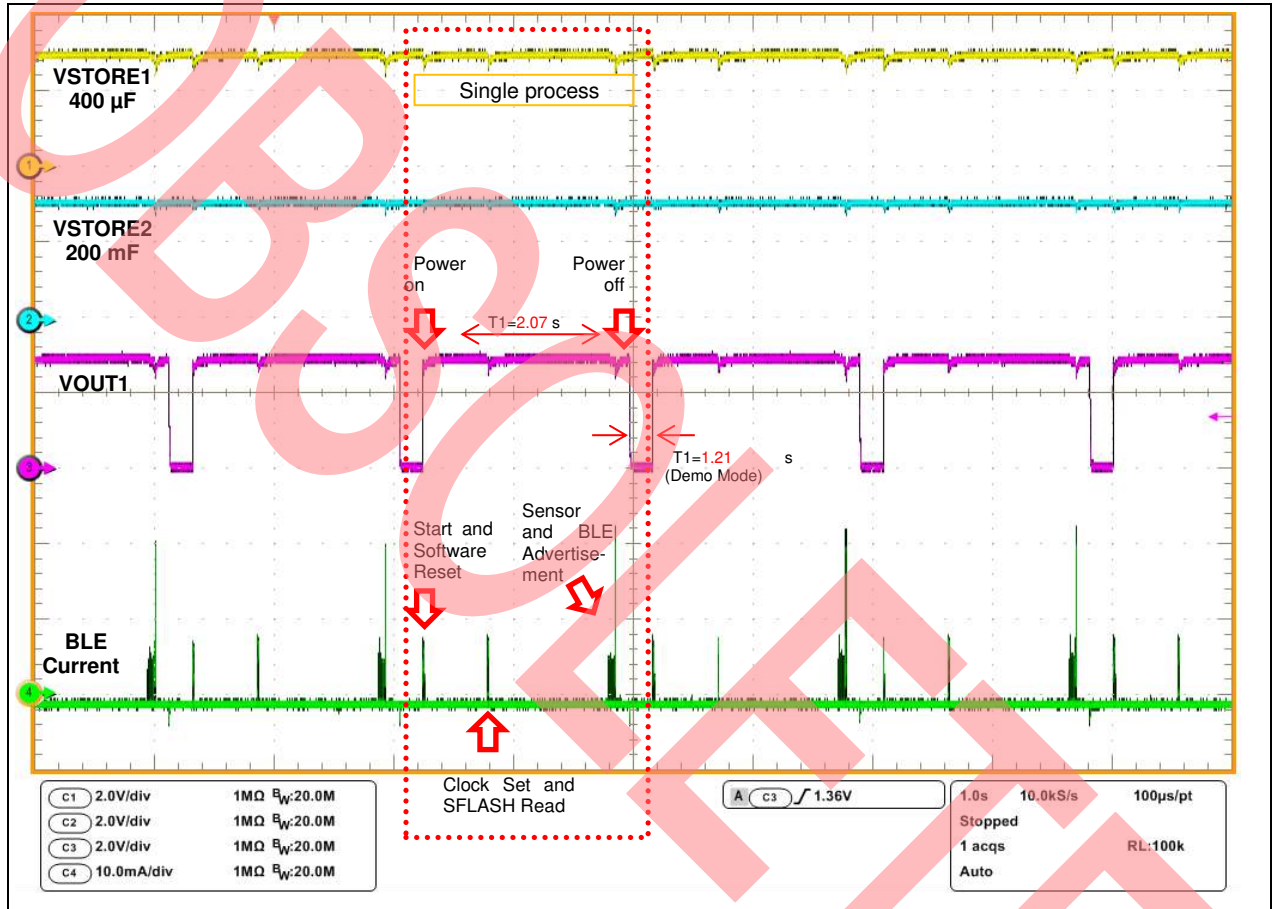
VSTORE1
400 µF

Single process

VSTORE2
200 mF

Power on

Power off

T1=2.07 s

VOUT1

T1=1.21 s
(Demo Mode)

Start and Software Reset

Sensor and BLE Advertisement

BLE Current

Clock Set and SFLASH Read

C1 2.0V/div 1MΩ $B_W$:20.0M
C2 2.0V/div 1MΩ $B_W$:20.0M
C3 2.0V/div 1MΩ $B_W$:20.0M
C4 10.0mA/div 1MΩ $B_W$:20.0M

A C3 1.36V

1.0s 10.0kS/s 100µs/pt
Stopped
1 acqs RL:100k
Auto

OBSOLETE